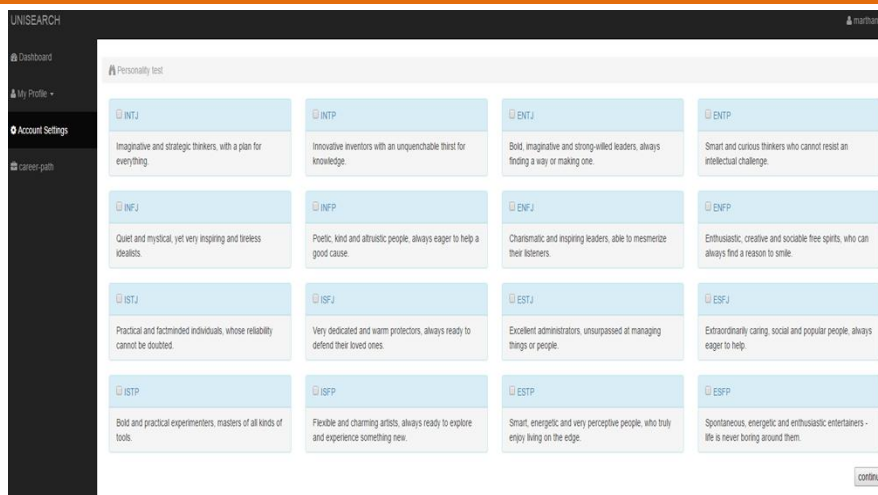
UNISEARCH

marthan

Dashboard

My Profile

Account Settings

career-path

Personality test

INTJ

Imaginative and strategic thinkers, with a plan for everything.

INTP

Innovative inventors with an unquenchable thirst for knowledge.

ENTJ

Bold, imaginative and strong-willed leaders, always finding a way or making one.

ENTP

Smart and curious thinkers who cannot resist an intellectual challenge.

INFJ

Quiet and mystical, yet very inspiring and tireless idealists.

INFP

Poetic, kind and altruistic people, always eager to help a good cause.

ENFJ

Charismatic and inspiring leaders, able to mesmerize their listeners.

ENFP

Enthusiastic, creative and sociable free spirits, who can always find a reason to smile.

ISTJ

Practical and factminded individuals, whose reliability cannot be doubted.

ISFJ

Very dedicated and warm protectors, always ready to defend their loved ones.

ESTJ

Excellent administrators, unsurpassed at managing things or people.

ESFJ

Extraordinarily caring, social and popular people, always eager to help.

ISTP

Bold and practical experimenters, masters of all kinds of tools.

ISFP

Flexible and charming artists, always ready to explore and experience something new.

ESTP

Smart, energetic and very perceptive people, who truly enjoy living on the edge.

ESFP

Spontaneous, energetic and enthusiastic entertainers - life is never boring around them.

contin